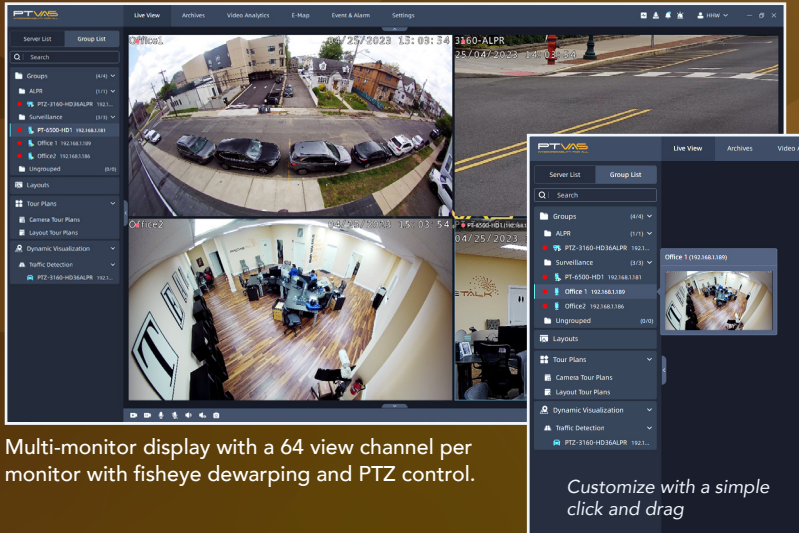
PTVAS

Live View
Archives
Video Analytics
E-Map
Event & Alarm
Settings

HHW

Server List
Group List
Search
Groups (4/4)
ALPR (1/1)
PTZ-3160-HD36ALPR 192.1...
Surveillance (3/3)
PT-6500-HD1 192.168.1.181
Office 1 192.168.1.189
Office2 192.168.1.186
Ungrouped (0/0)
Layouts
Tour Plans
Camera Tour Plans
Layout Tour Plans
Dynamic Visualization
Traffic Detection
PTZ-3160-HD36ALPR 192.1...

Office1 04/25/2023 15:03:34
3160-ALPR 25/04/2023 14:03:34
Office2 04/25/2023 15:03:34
04/25/2023

Multi-monitor display with a 64 view channel per monitor with fisheye dewarping and PTZ control.

PTVAS
Live View
Archives
Video A
Server List
Group List
Search
Groups (4/4)
ALPR (1/1)
PTZ-3160-HD36ALPR 192.1...
Surveillance (3/3)
PT-6500-HD1 192.168.1.181
Office 1 192.168.1.189
Office2 192.168.1.186
Ungrouped (0/0)
Layouts
Tour Plans
Camera Tour Plans
Layout Tour Plans
Dynamic Visualization
Traffic Detection
PTZ-3160-HD36ALPR 192.1...
Office 1 (192.168.1.189)

Customize with a simple click and drag